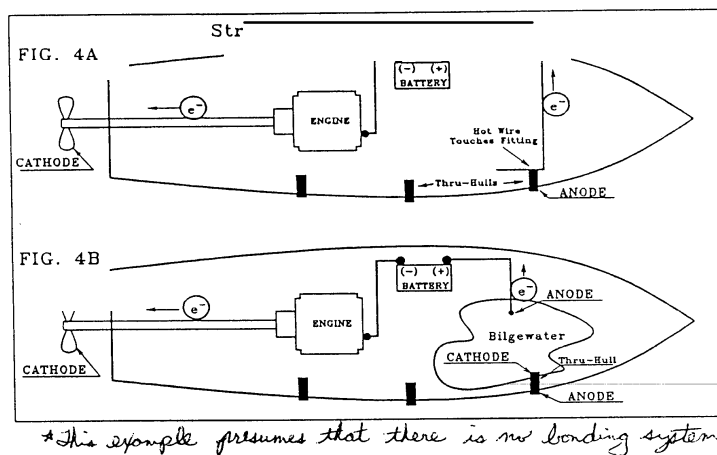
Str

FIG. 4A

(−) (+)
BATTERY

$e^-$

$e^-$

ENGINE

CATHODE

Hot Wire Touches Fitting

Thru-Hulls

ANODE

FIG. 4B

(−) (+)
BATTERY

$e^-$

$e^-$

ANODE

ENGINE

Bilgewater

CATHODE

CATHODE

Thru-Hull

ANODE

*This example presumes that there is no bonding system